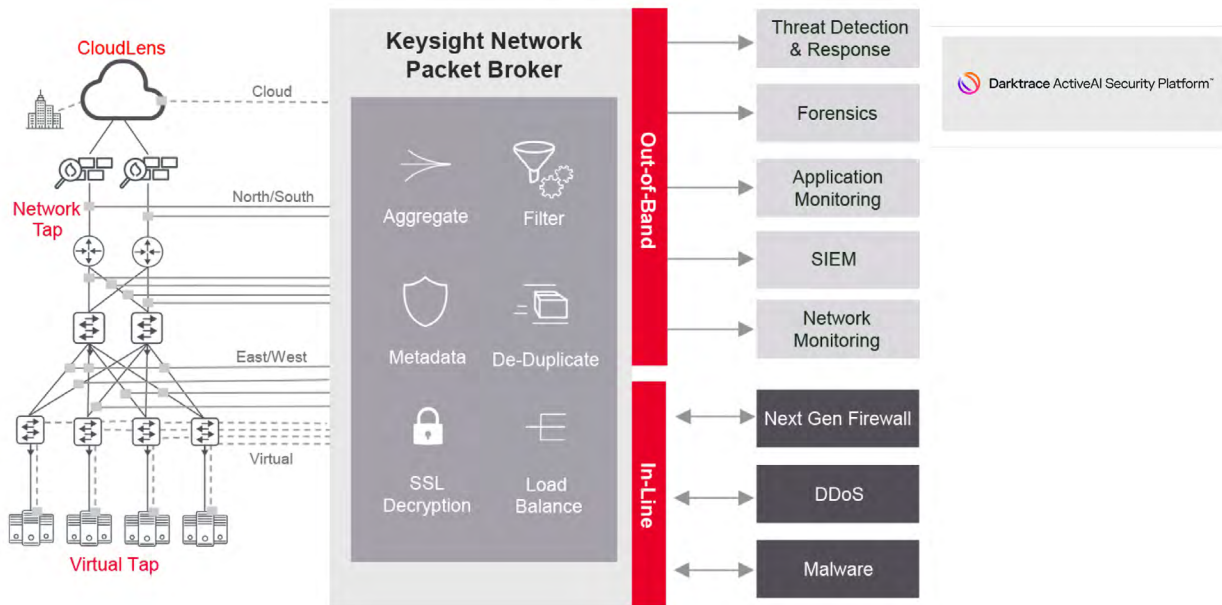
CloudLens

Cloud

Network Tap

North/South

East/West

Virtual

Virtual Tap

Keysight Network Packet Broker

Aggregate

Filter

Metadata

De-Duplicate

SSL Decryption

Load Balance

Out-of-Band

In-Line

Threat Detection & Response

Forensics

Application Monitoring

SIEM

Network Monitoring

Next Gen Firewall

DDoS

Malware

Darktrace ActiveAI Security Platform™